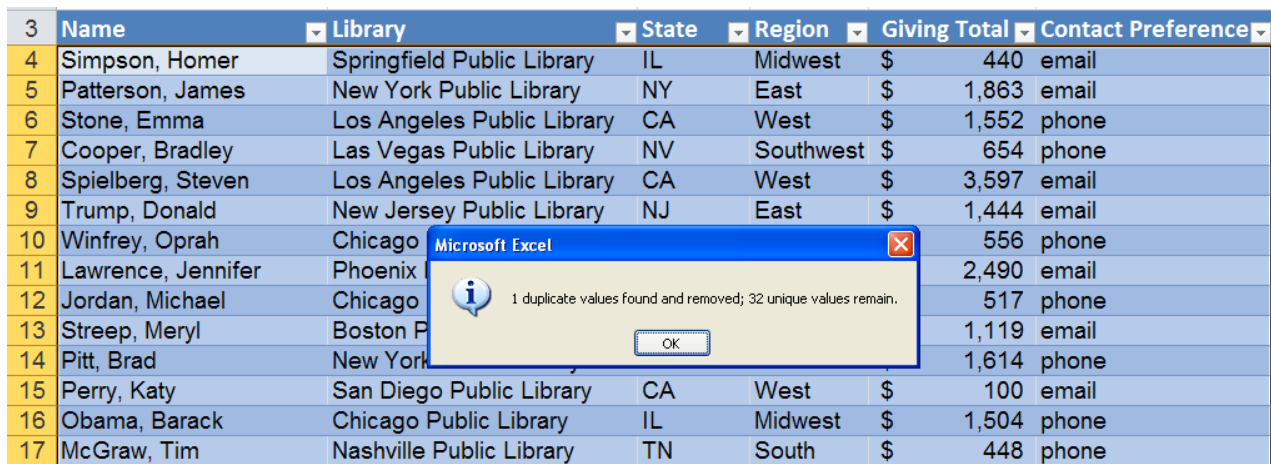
| 3 | Name | Library | State | Region | Giving Total | Contact Preference |
|---|---|---|---|---|---|---|
| 4 | Simpson, Homer | Springfield Public Library | IL | Midwest | $ 440 | email |
| 5 | Patterson, James | New York Public Library | NY | East | $ 1,863 | email |
| 6 | Stone, Emma | Los Angeles Public Library | CA | West | $ 1,552 | phone |
| 7 | Cooper, Bradley | Las Vegas Public Library | NV | Southwest | $ 654 | phone |
| 8 | Spielberg, Steven | Los Angeles Public Library | CA | West | $ 3,597 | email |
| 9 | Trump, Donald | New Jersey Public Library | NJ | East | $ 1,444 | email |
| 10 | Winfrey, Oprah | Chicago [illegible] | | | 556 | phone |
| 11 | Lawrence, Jennifer | Phoenix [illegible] | | | 2,490 | email |
| 12 | Jordan, Michael | Chicago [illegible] | | | 517 | phone |
| 13 | Streep, Meryl | Boston P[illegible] | | | 1,119 | email |
| 14 | Pitt, Brad | New York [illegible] | | | 1,614 | phone |
| 15 | Perry, Katy | San Diego Public Library | CA | West | $ 100 | email |
| 16 | Obama, Barack | Chicago Public Library | IL | Midwest | $ 1,504 | phone |
| 17 | McGraw, Tim | Nashville Public Library | TN | South | $ 448 | phone |

Microsoft Excel

1 duplicate values found and removed; 32 unique values remain.

OK